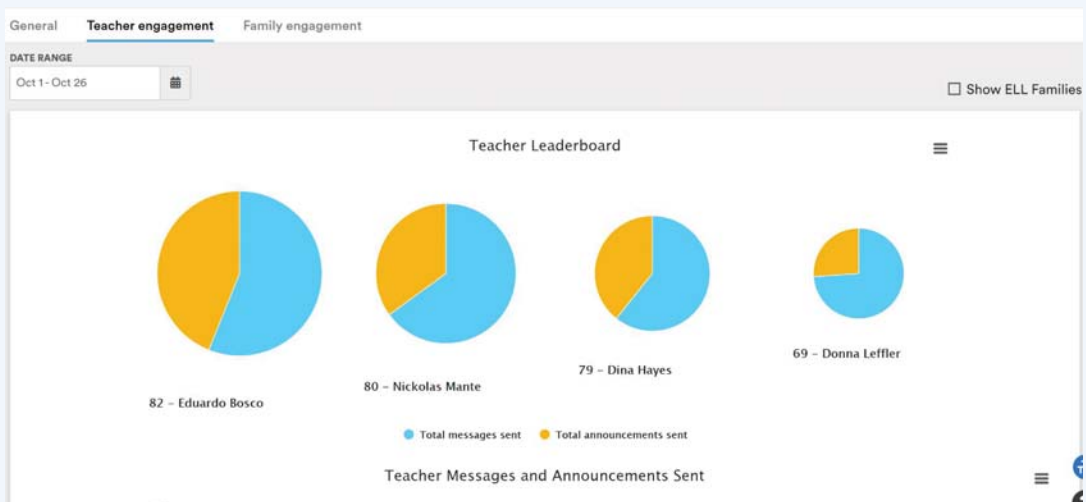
General Teacher engagement Family engagement

DATE RANGE

Oct 1 - Oct 26

☐ Show ELL Families

Teacher Leaderboard

82 - Eduardo Bosco

80 - Nickolas Mante

79 - Dina Hayes

69 - Donna Leffler

Total messages sent Total announcements sent

Teacher Messages and Announcements Sent